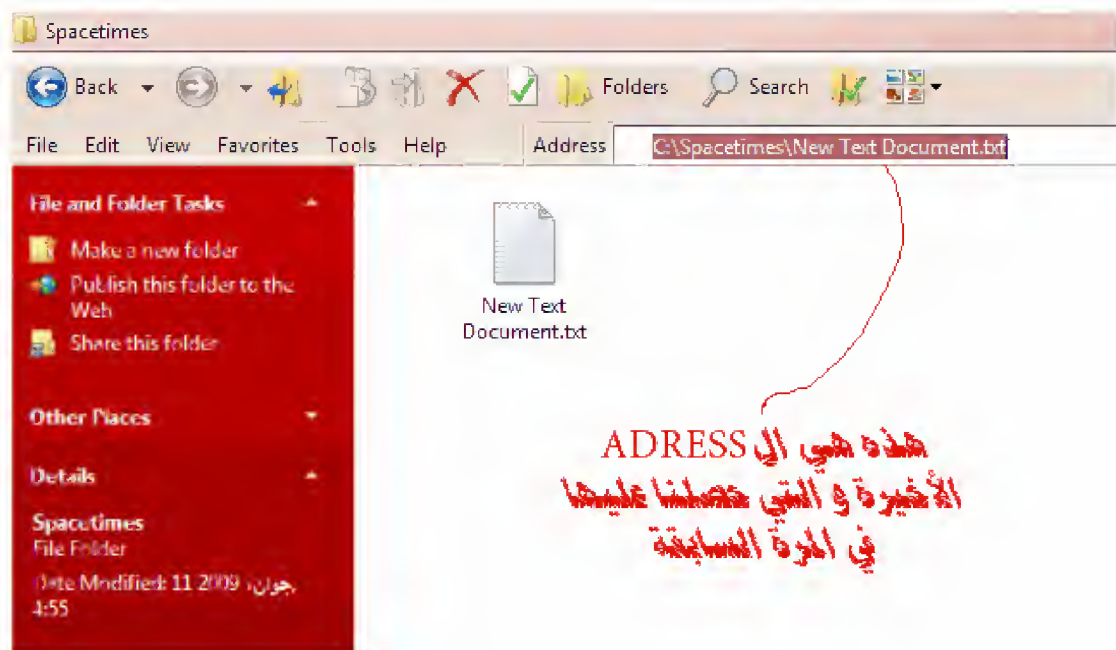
Spacetimes

Back Folders Search

File Edit View Favorites Tools Help Address C:\Spacetimes\New Text Document.txt

File and Folder Tasks

Make a new folder

Publish this folder to the Web

Share this folder

Other Places

Details

Spacetimes
File Folder
Date Modified: 11 جوان, 2009 4:55

New Text Document.txt

هذه هي ال ADRESS
الأخيرة و التي تحصلنا عليها
في المرة السابقة